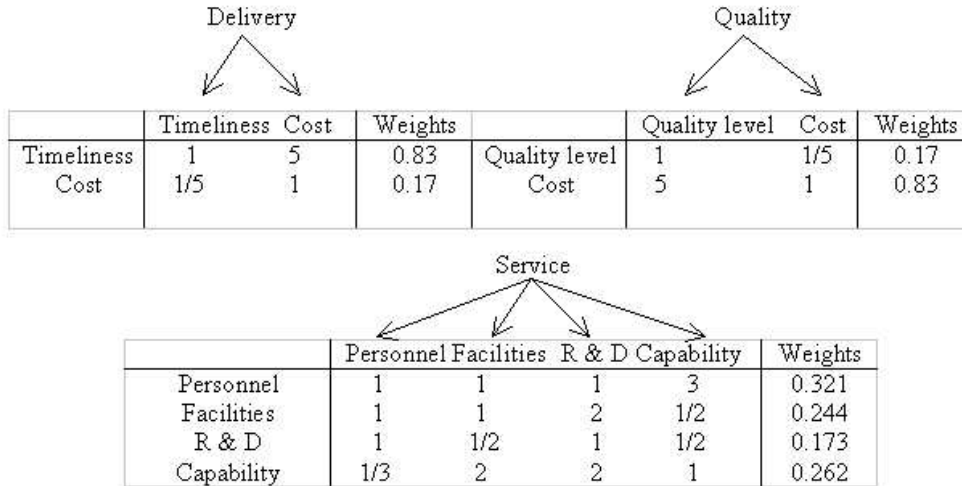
Delivery

| | Timeliness | Cost | Weights |
|---|---|---|---|
| Timeliness | 1 | 5 | 0.83 |
| Cost | 1/5 | 1 | 0.17 |

Quality

| | Quality level | Cost | Weights |
|---|---|---|---|
| Quality level | 1 | 1/5 | 0.17 |
| Cost | 5 | 1 | 0.83 |

Service

| | Personnel | Facilities | R & D | Capability | Weights |
|---|---|---|---|---|---|
| Personnel | 1 | 1 | 1 | 3 | 0.321 |
| Facilities | 1 | 1 | 2 | 1/2 | 0.244 |
| R & D | 1 | 1/2 | 1 | 1/2 | 0.173 |
| Capability | 1/3 | 2 | 2 | 1 | 0.262 |